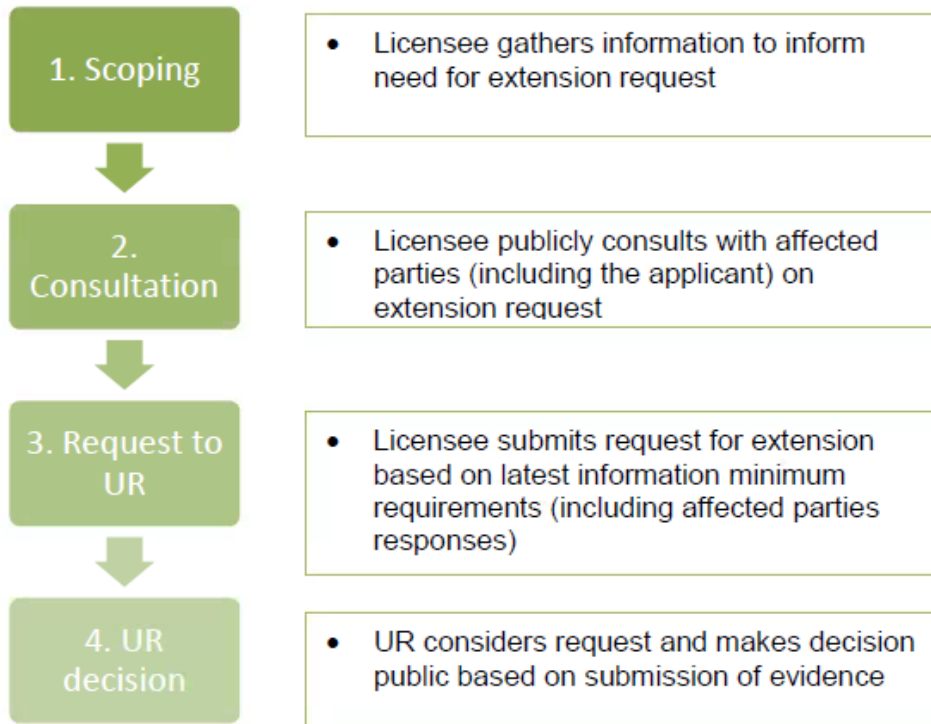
1. Scoping

- Licensee gathers information to inform need for extension request

2. Consultation

- Licensee publicly consults with affected parties (including the applicant) on extension request

3. Request to UR

- Licensee submits request for extension based on latest information minimum requirements (including affected parties responses)

4. UR decision

- UR considers request and makes decision public based on submission of evidence